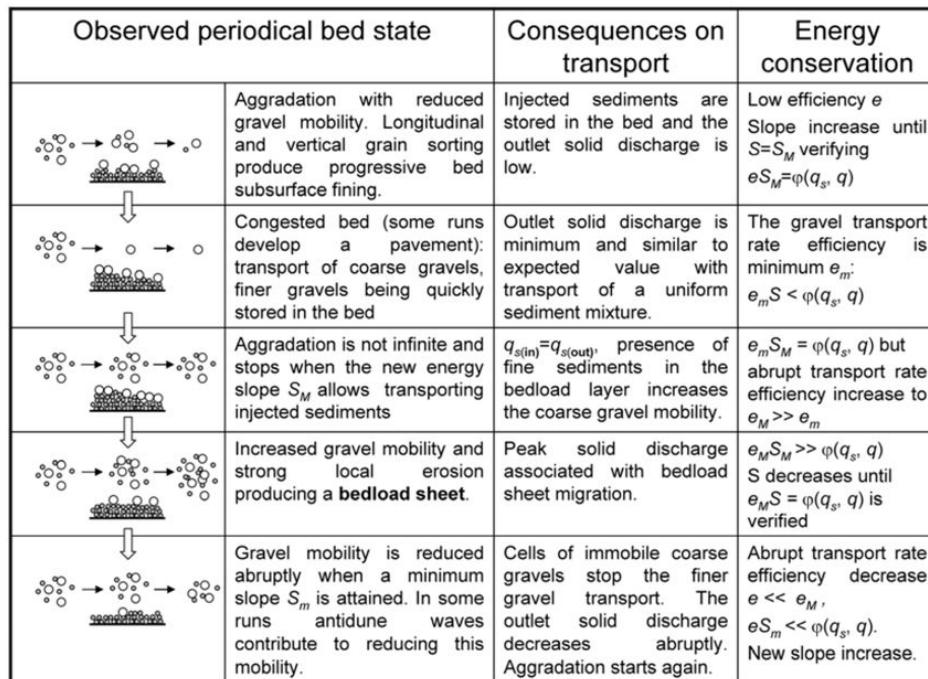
| Observed periodical bed state | | Consequences on transport | Energy conservation |
|---|---|---|---|
| | Aggradation with reduced gravel mobility. Longitudinal and vertical grain sorting produce progressive bed subsurface fining. | Injected sediments are stored in the bed and the outlet solid discharge is low. | Low efficiency $e$ Slope increase until $S=S_M$ verifying $eS_M=\varphi(q_s, q)$ |
| | Congested bed (some runs develop a pavement): transport of coarse gravels, finer gravels being quickly stored in the bed | Outlet solid discharge is minimum and similar to expected value with transport of a uniform sediment mixture. | The gravel transport rate efficiency is minimum $e_m$: $e_mS < \varphi(q_s, q)$ |
| | Aggradation is not infinite and stops when the new energy slope $S_M$ allows transporting injected sediments | $q_{s(in)}=q_{s(out)}$, presence of fine sediments in the bedload layer increases the coarse gravel mobility. | $e_mS_M = \varphi(q_s, q)$ but abrupt transport rate efficiency increase to $e_M >> e_m$ |
| | Increased gravel mobility and strong local erosion producing a **bedload sheet**. | Peak solid discharge associated with bedload sheet migration. | $e_MS_M >> \varphi(q_s, q)$ S decreases until $e_MS = \varphi(q_s, q)$ is verified |
| | Gravel mobility is reduced abruptly when a minimum slope $S_m$ is attained. In some runs antidune waves contribute to reducing this mobility. | Cells of immobile coarse gravels stop the finer gravel transport. The outlet solid discharge decreases abruptly. Aggradation starts again. | Abrupt transport rate efficiency decrease $e << e_M$, $eS_m << \varphi(q_s, q)$. New slope increase. |